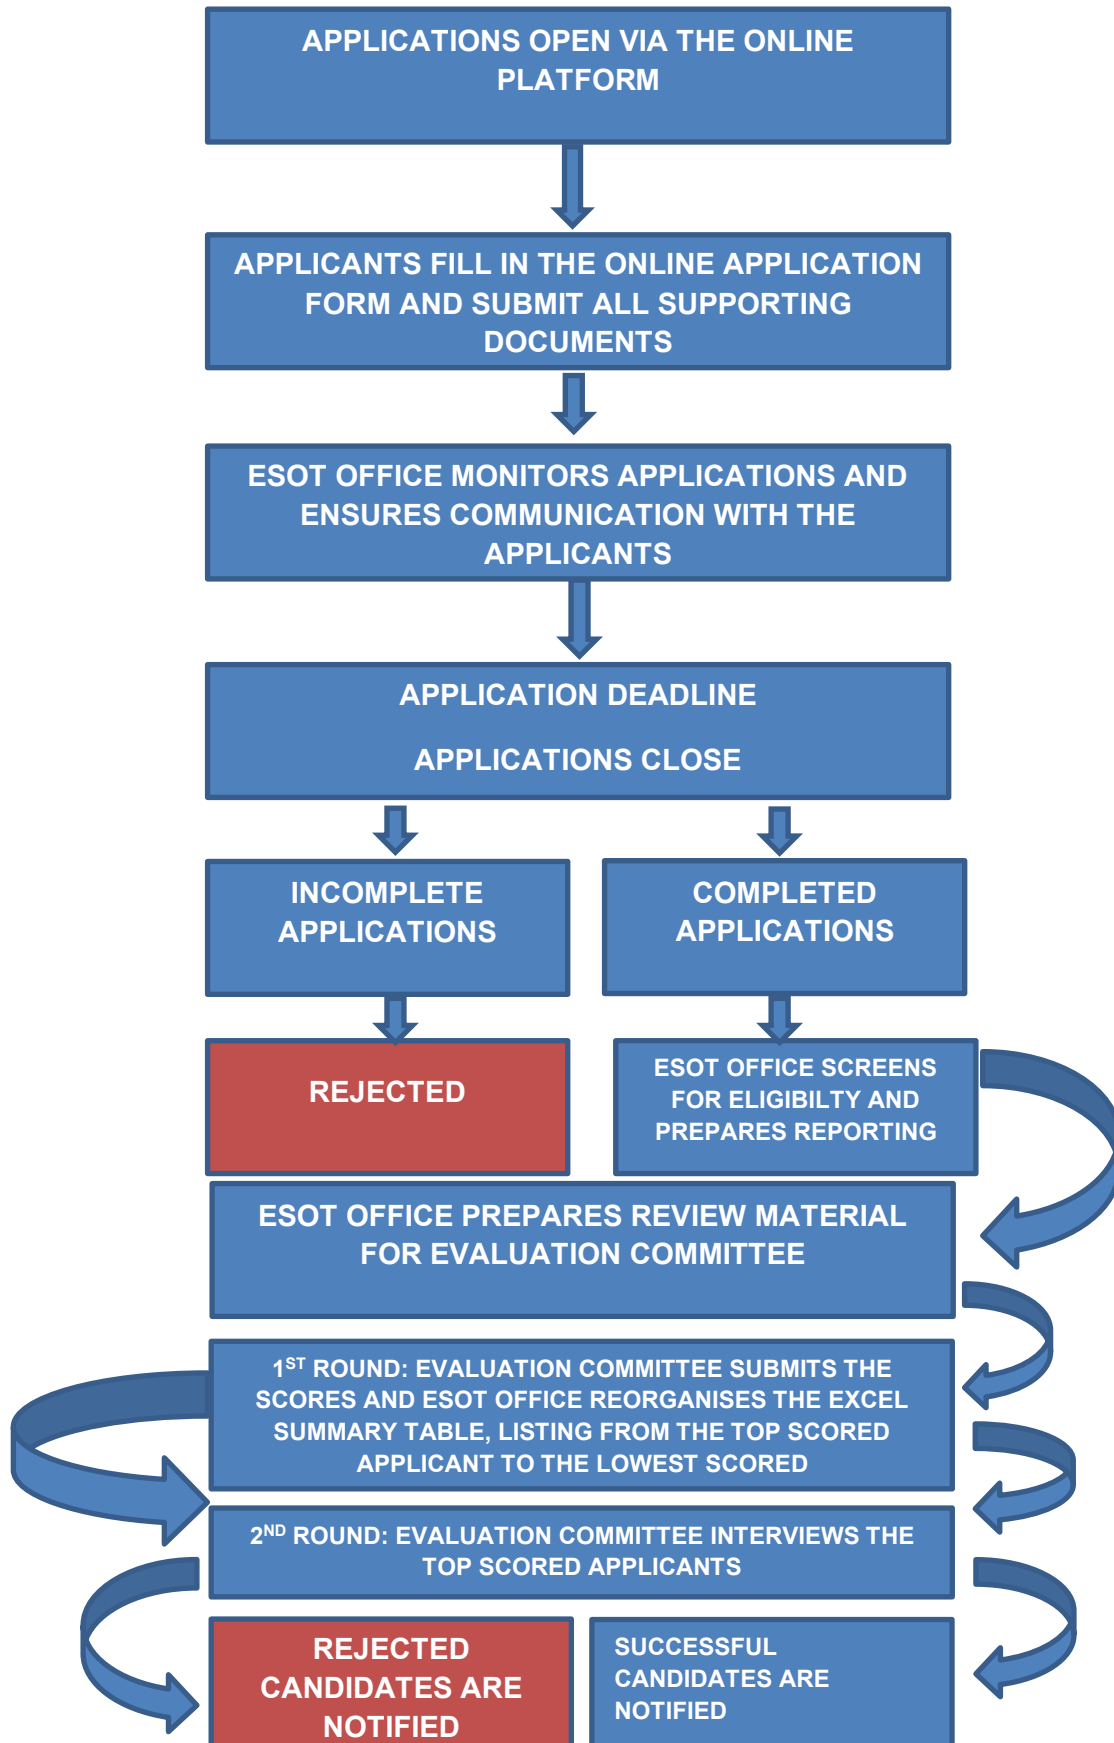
APPLICATIONS OPEN VIA THE ONLINE PLATFORM

APPLICANTS FILL IN THE ONLINE APPLICATION FORM AND SUBMIT ALL SUPPORTING DOCUMENTS

ESOT OFFICE MONITORS APPLICATIONS AND ENSURES COMMUNICATION WITH THE APPLICANTS

APPLICATION DEADLINE

APPLICATIONS CLOSE

INCOMPLETE APPLICATIONS

COMPLETED APPLICATIONS

REJECTED

ESOT OFFICE SCREENS FOR ELIGIBILTY AND PREPARES REPORTING

ESOT OFFICE PREPARES REVIEW MATERIAL FOR EVALUATION COMMITTEE

$1^{ST}$ ROUND: EVALUATION COMMITTEE SUBMITS THE SCORES AND ESOT OFFICE REORGANISES THE EXCEL SUMMARY TABLE, LISTING FROM THE TOP SCORED APPLICANT TO THE LOWEST SCORED

$2^{ND}$ ROUND: EVALUATION COMMITTEE INTERVIEWS THE TOP SCORED APPLICANTS

REJECTED CANDIDATES ARE NOTIFIED

SUCCESSFUL CANDIDATES ARE NOTIFIED